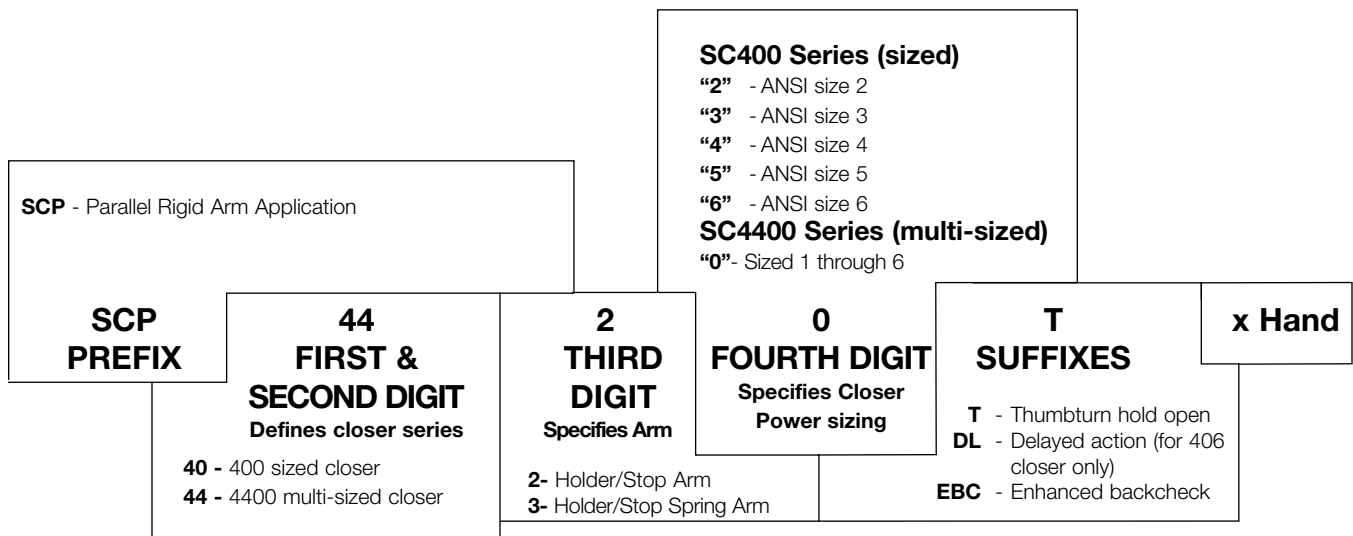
SC400 Series (sized)
"2" - ANSI size 2
"3" - ANSI size 3
"4" - ANSI size 4
"5" - ANSI size 5
"6" - ANSI size 6
SC4400 Series (multi-sized)
"0"- Sized 1 through 6

SCP - Parallel Rigid Arm Application

SCP
PREFIX

44
FIRST &
SECOND DIGIT
Defines closer series

40 - 400 sized closer
44 - 4400 multi-sized closer

2
THIRD
DIGIT
Specifies Arm

2- Holder/Stop Arm
3- Holder/Stop Spring Arm

0
FOURTH DIGIT
Specifies Closer
Power sizing

T
SUFFIXES

T - Thumbturn hold open
DL - Delayed action (for 406 closer only)
EBC - Enhanced backcheck

x Hand